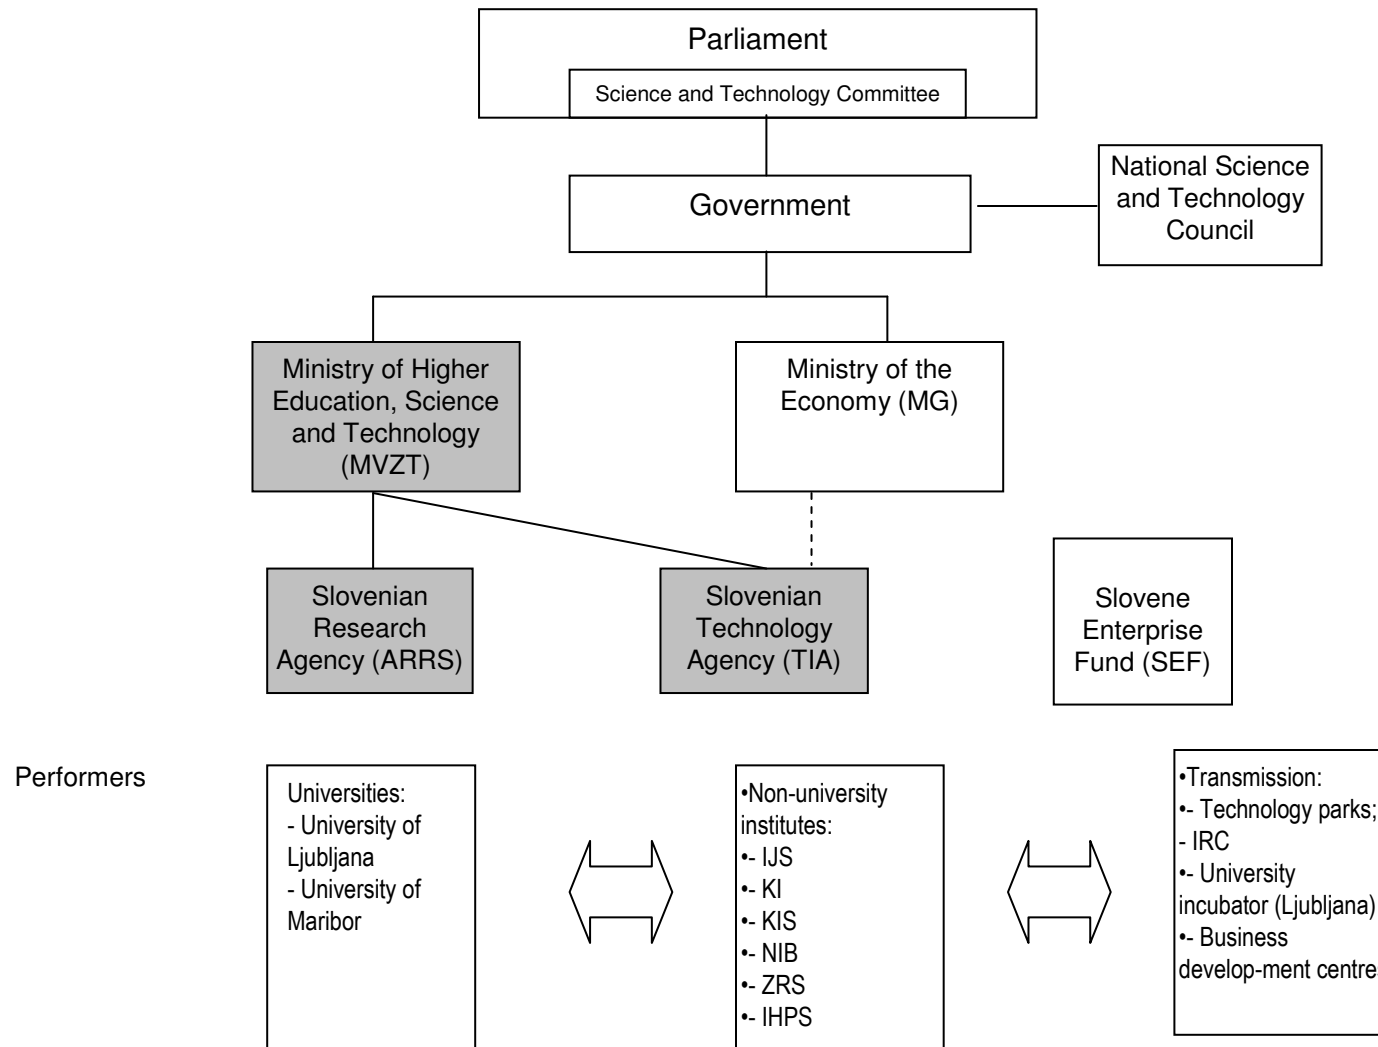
Parliament

Science and Technology Committee

Government

National Science and Technology Council

Ministry of Higher Education, Science and Technology (MVZT)

Ministry of the Economy (MG)

Slovenian Research Agency (ARRS)

Slovenian Technology Agency (TIA)

Slovene Enterprise Fund (SEF)

Performers

Universities:
- University of Ljubljana
- University of Maribor

•Non-university institutes:
•- IJS
•- KI
•- KIS
•- NIB
•- ZRS
•- IHPS

•Transmission:
•- Technology parks;
- IRC
•- University incubator (Ljubljana)
•- Business develop-ment centre